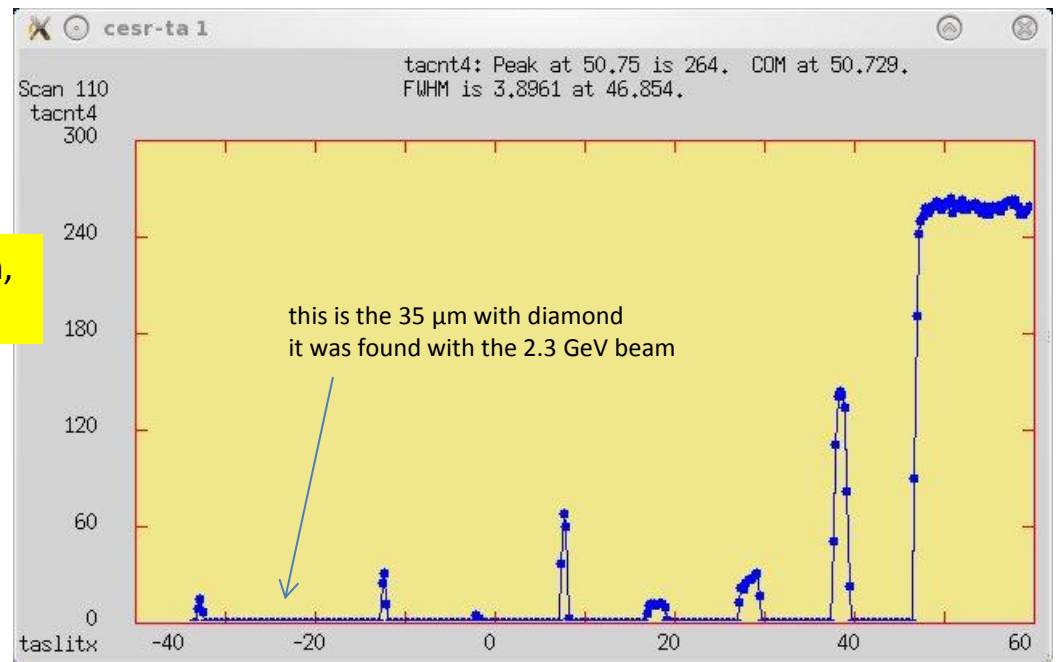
cesr-ta 1

tacnt4: Peak at 50.75 is 264. COM at 50.729.
FWHM is 3.8961 at 46.854.

Scan 110
tacnt4

300
240
180
120
60
0

),

this is the 35 μm with diamond
it was found with the 2.3 GeV beam

taslitx
-40
-20
0
20
40
60